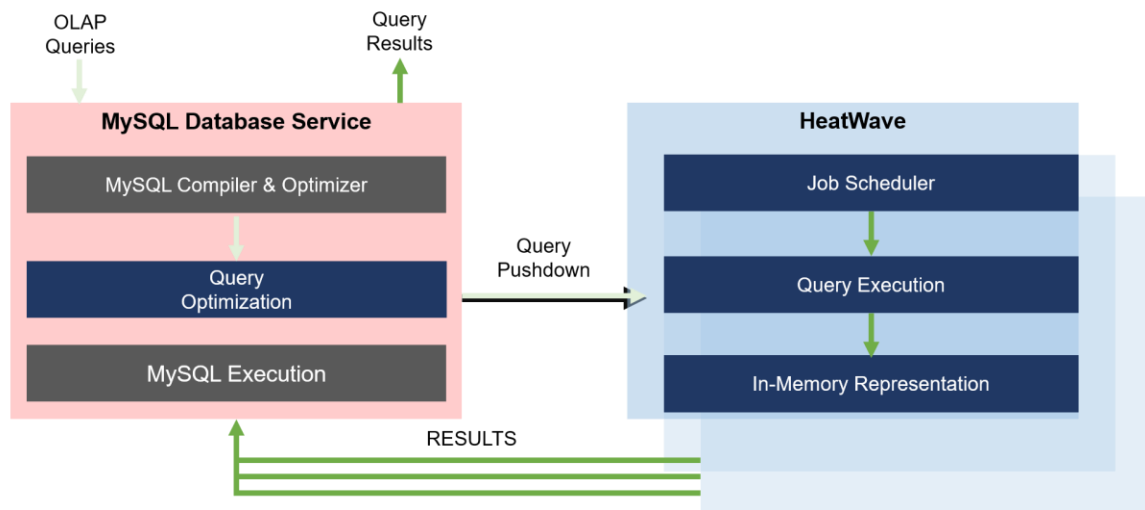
OLAP Queries

Query Results

MySQL Database Service

MySQL Compiler & Optimizer

Query Optimization

MySQL Execution

Query Pushdown

HeatWave

Job Scheduler

Query Execution

In-Memory Representation

RESULTS